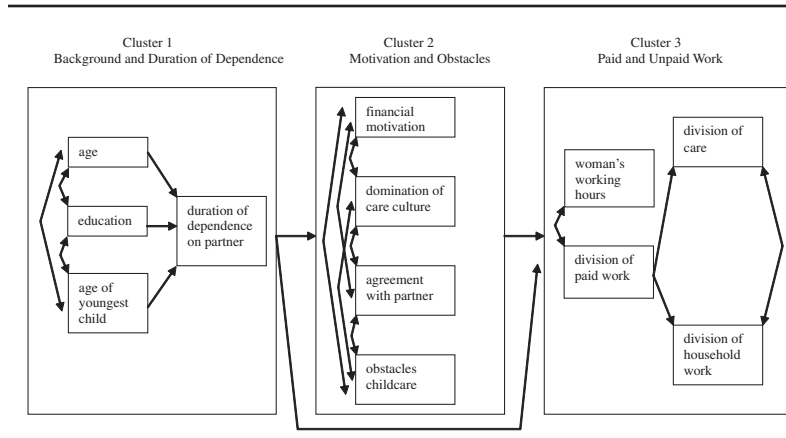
Cluster 1
Background and Duration of Dependence

Cluster 2
Motivation and Obstacles

Cluster 3
Paid and Unpaid Work

age

education

age of youngest child

duration of dependence on partner

financial motivation

domination of care culture

agreement with partner

obstacles childcare

woman's working hours

division of paid work

division of care

division of household work